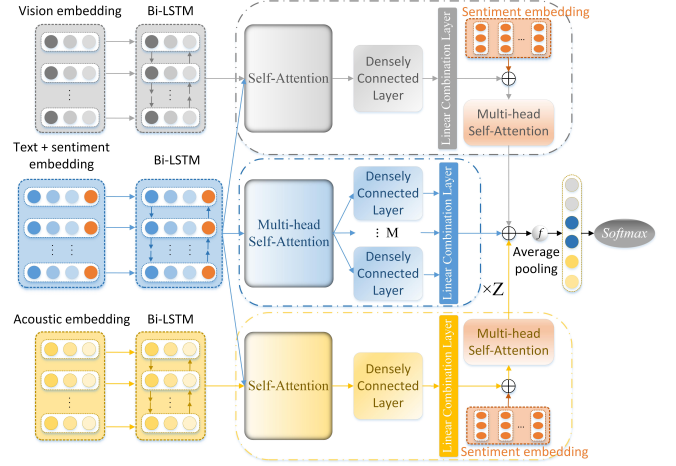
Vision embedding
Bi-LSTM
Self-Attention
Densely Connected Layer
Linear Combination Layer
Sentiment embedding
...
Multi-head Self-Attention
Text + sentiment embedding
Bi-LSTM
Multi-head Self-Attention
Densely Connected Layer
⋮ M
Densely Connected Layer
Linear Combination Layer
$\times Z$
$f$
Average pooling
Softmax
Acoustic embedding
Bi-LSTM
Self-Attention
Densely Connected Layer
Linear Combination Layer
Multi-head Self-Attention
...
Sentiment embedding